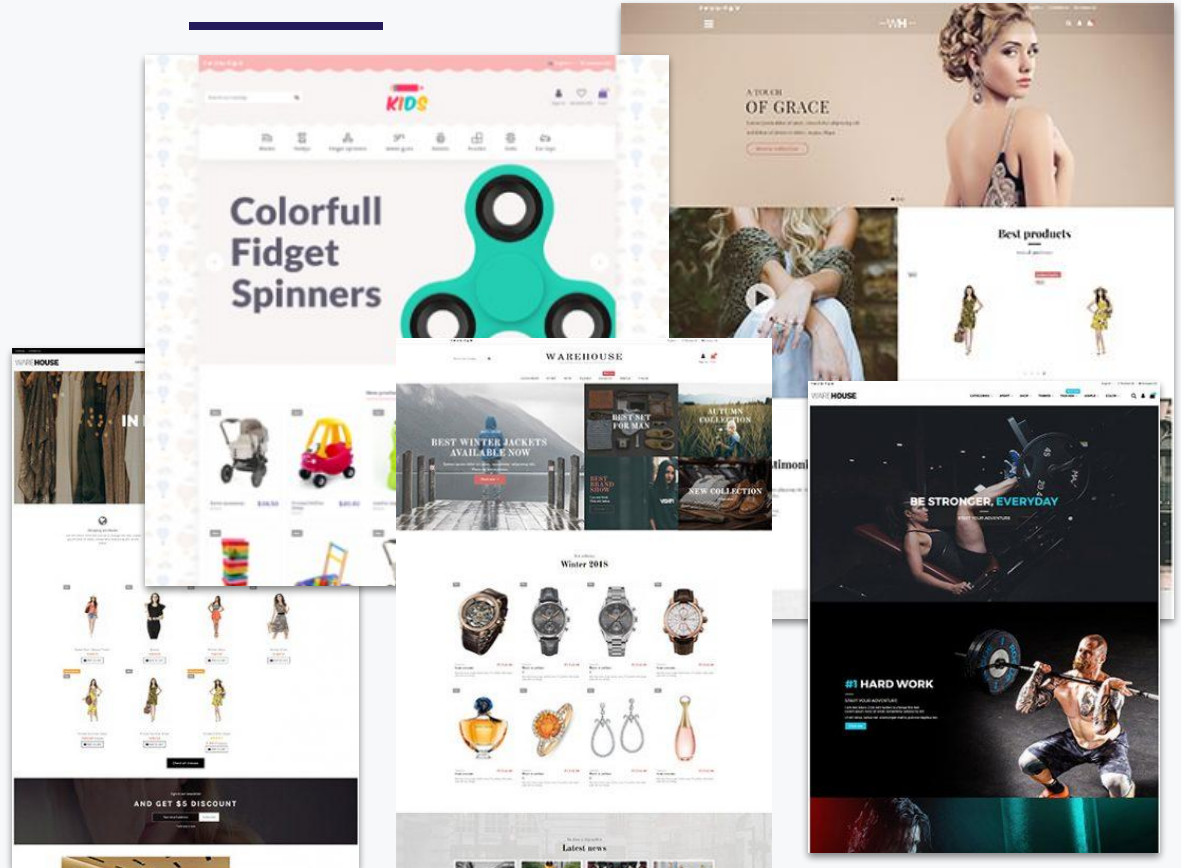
KIDS

Colorfull Fidget Spinners

A TOUCH OF GRACE

Best products

WAREHOUSE

IN

AND GET $5 DISCOUNT

WAREHOUSE

BEST WINTER JACKETS AVAILABLE NOW

BEST SET FOR MAN

AUTUMN COLLECTION

BEST BRAND SHOW

NEW COLLECTION

Winter 2018

Latest news

WAREHOUSE

BE STRONGER, EVERYDAY

#1 HARD WORK